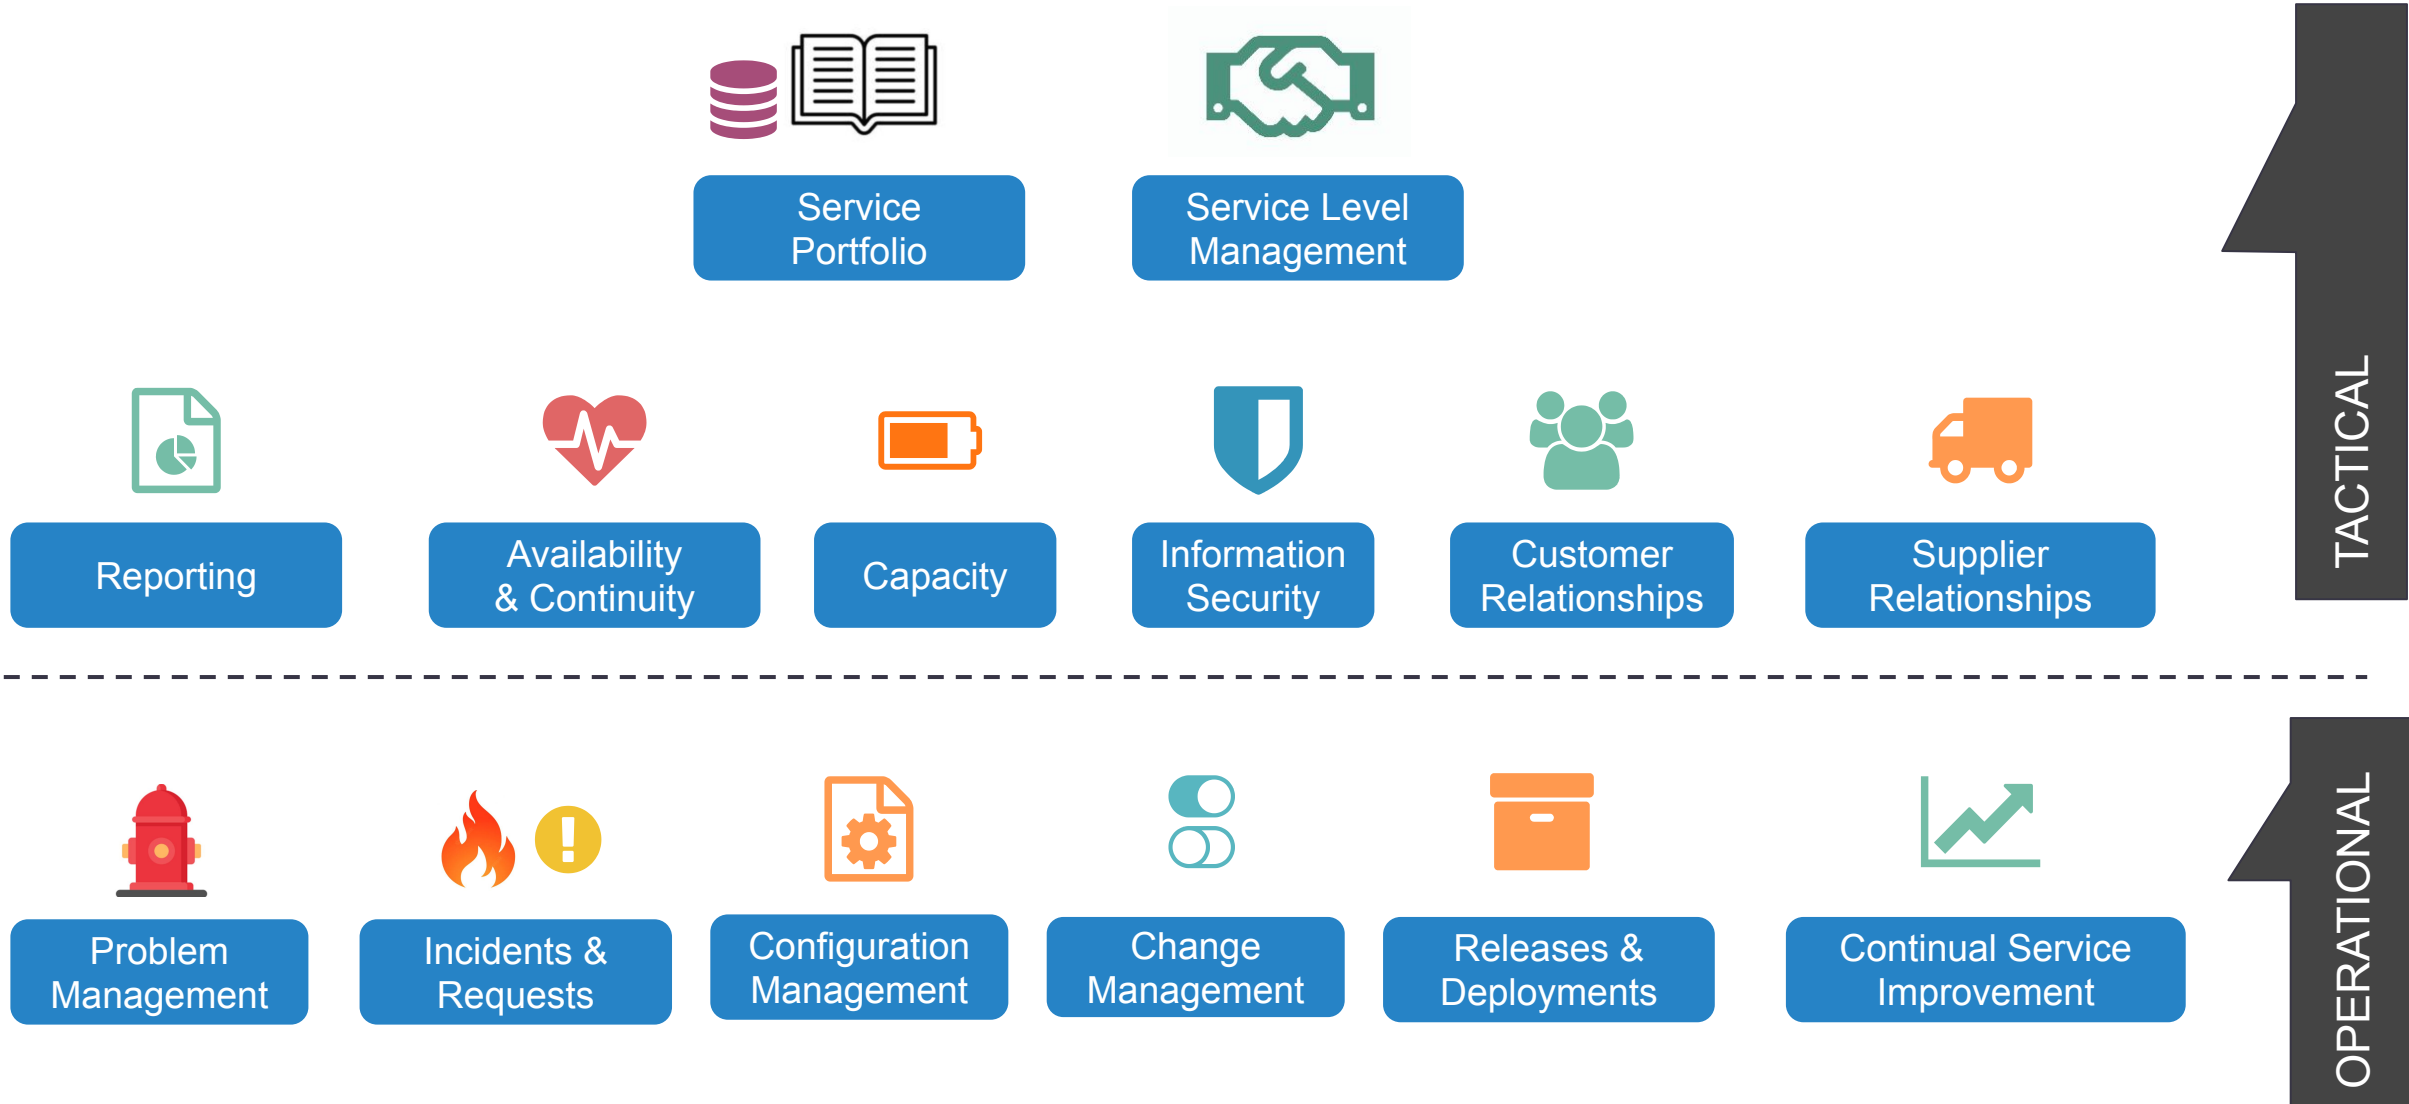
Service Portfolio

Service Level Management

TACTICAL

Reporting

Availability & Continuity

Capacity

Information Security

Customer Relationships

Supplier Relationships

OPERATIONAL

Problem Management

Incidents & Requests

Configuration Management

Change Management

Releases & Deployments

Continual Service Improvement